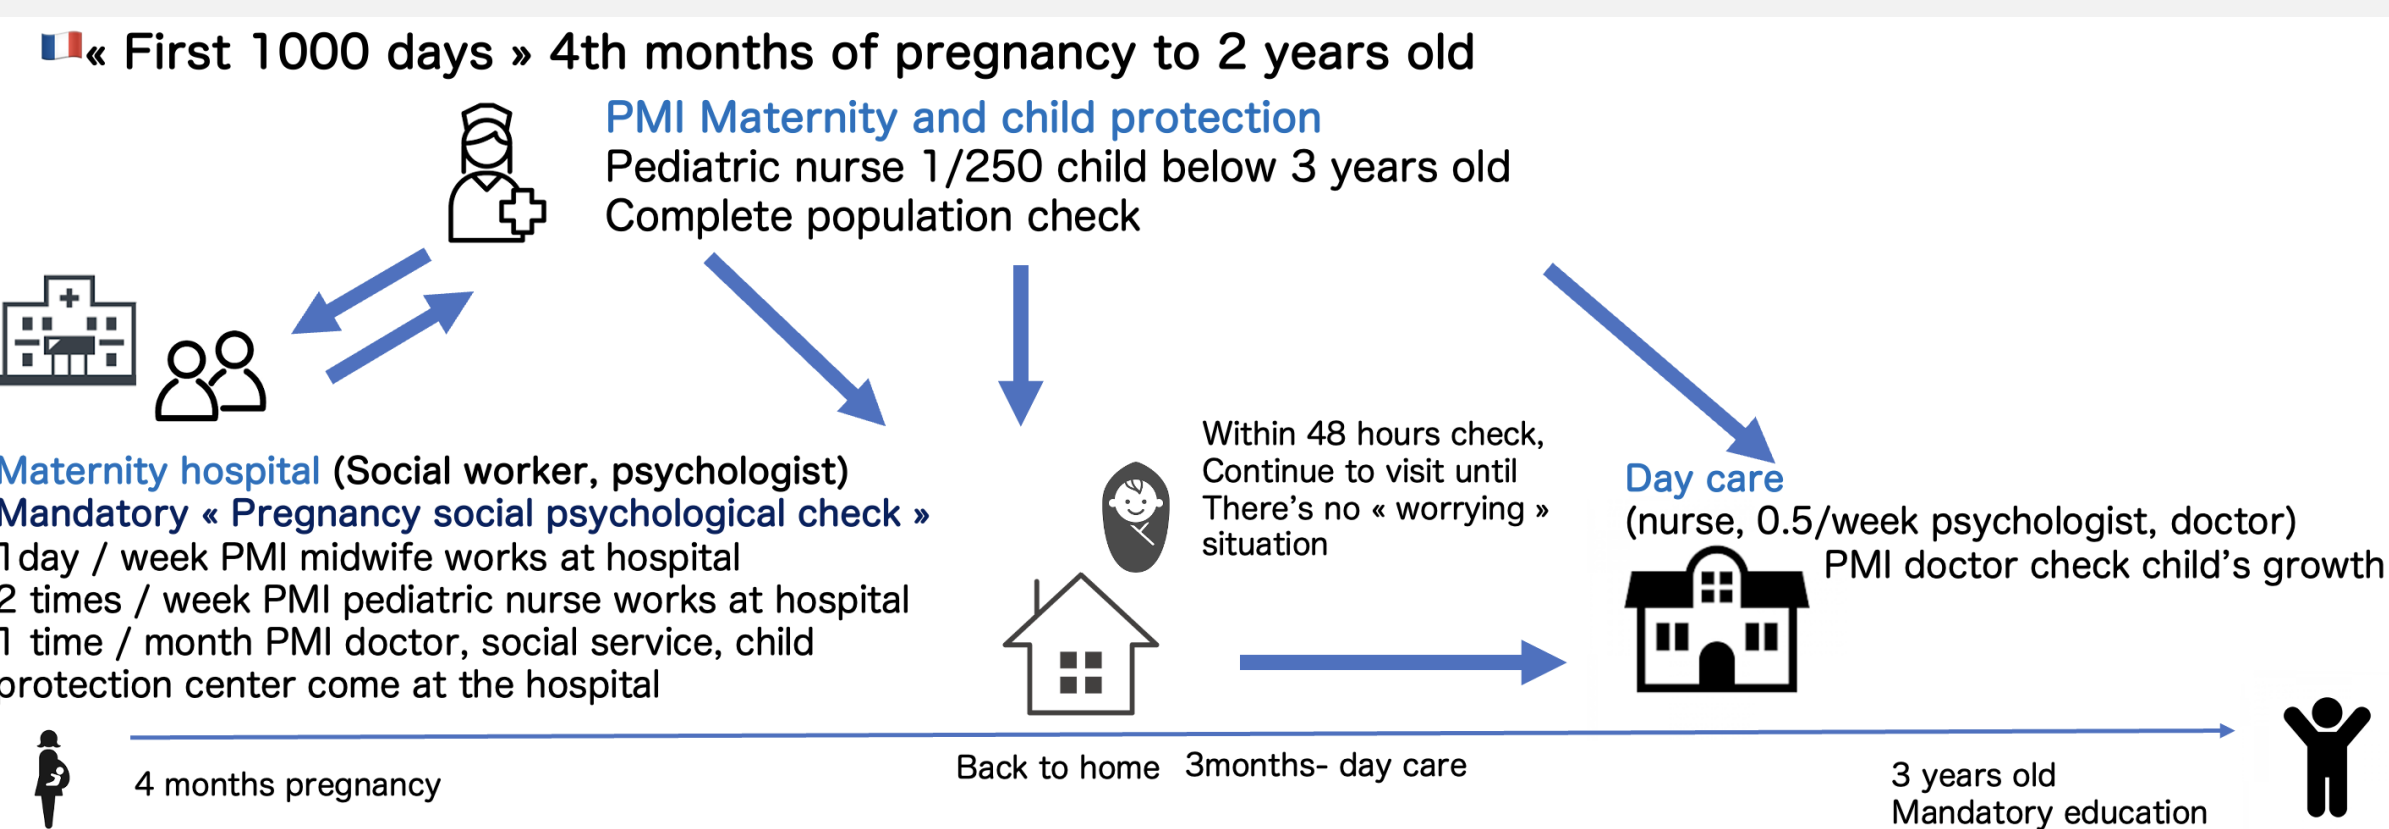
« First 1000 days » 4th months of pregnancy to 2 years old

PMI Maternity and child protection
Pediatric nurse 1/250 child below 3 years old
Complete population check

Maternity hospital (Social worker, psychologist)
Mandatory « Pregnancy social psychological check »
1day / week PMI midwife works at hospital
2 times / week PMI pediatric nurse works at hospital
1 time / month PMI doctor, social service, child protection center come at the hospital

Within 48 hours check, Continue to visit until There's no « worrying » situation

Day care
(nurse, 0.5/week psychologist, doctor)
PMI doctor check child's growth

4 months pregnancy

Back to home

3months- day care

3 years old
Mandatory education